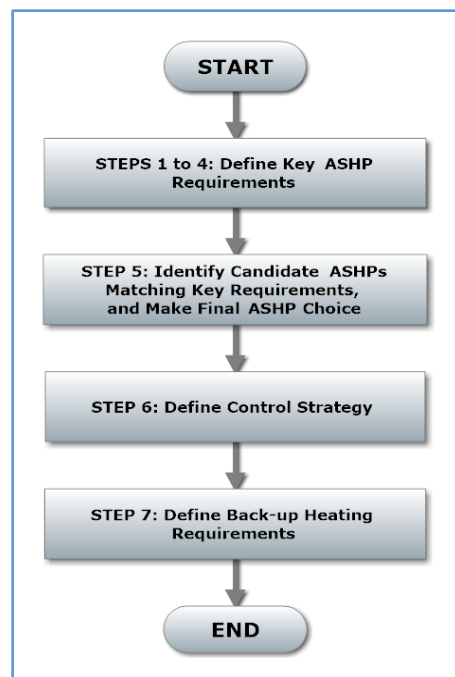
START

STEPS 1 to 4: Define Key ASHP Requirements

STEP 5: Identify Candidate ASHPs Matching Key Requirements, and Make Final ASHP Choice

STEP 6: Define Control Strategy

STEP 7: Define Back-up Heating Requirements

END